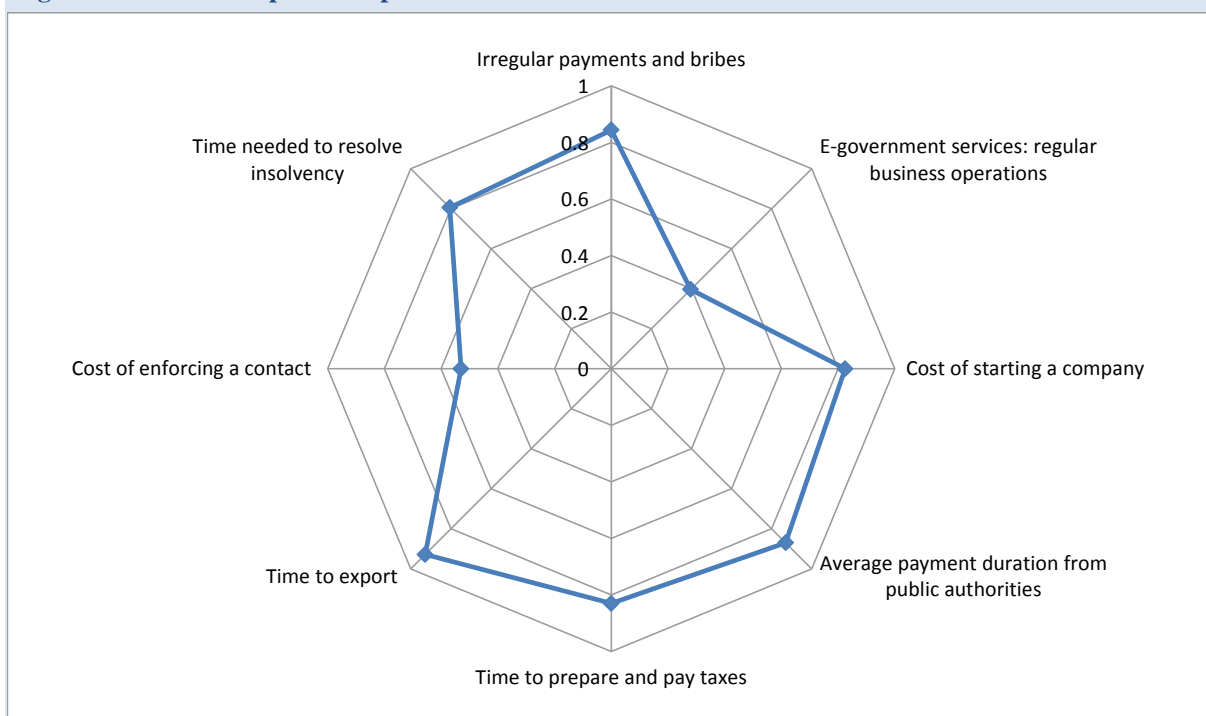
Irregular payments and bribes

1

0.8

0.6

0.4

0.2

0

E-government services: regular business operations

Cost of starting a company

Average payment duration from public authorities

Time to prepare and pay taxes

Time to export

Cost of enforcing a contact

Time needed to resolve insolvency